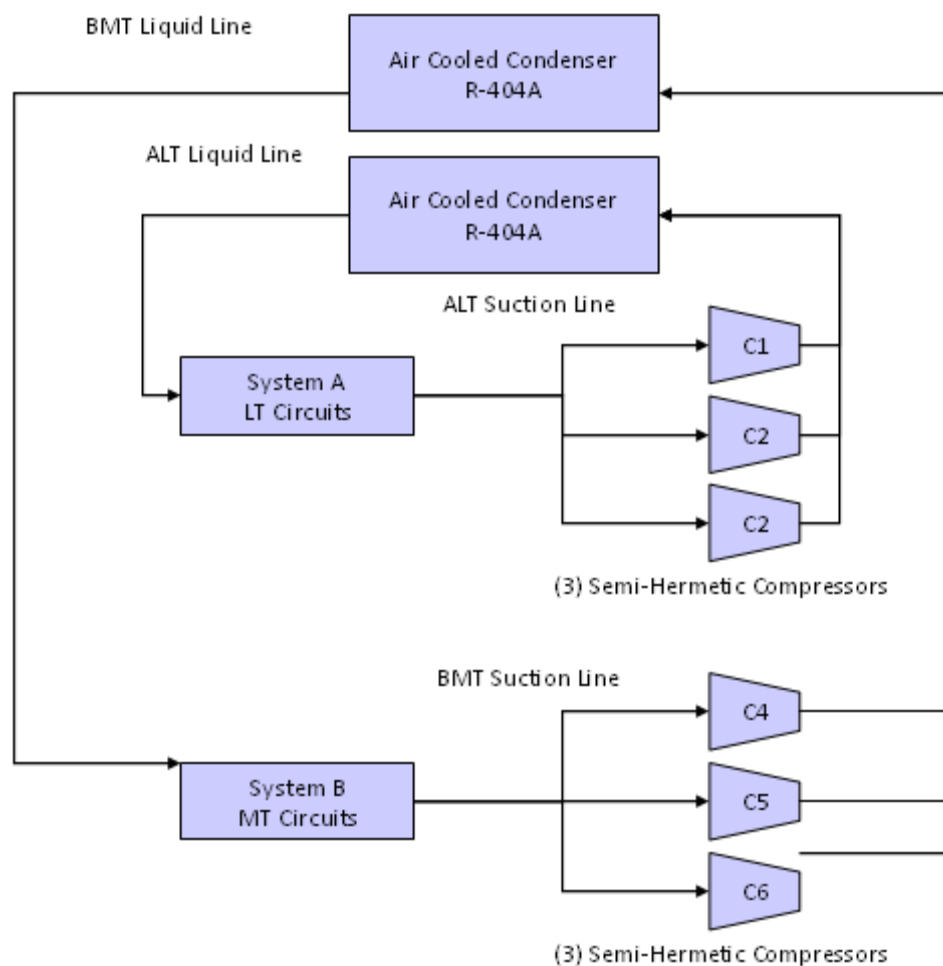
BMT Liquid Line

Air Cooled Condenser
R-404A

ALT Liquid Line

Air Cooled Condenser
R-404A

ALT Suction Line

System A
LT Circuits

C1

C2

C2

(3) Semi-Hermetic Compressors

BMT Suction Line

C4

System B
MT Circuits

C5

C6

(3) Semi-Hermetic Compressors